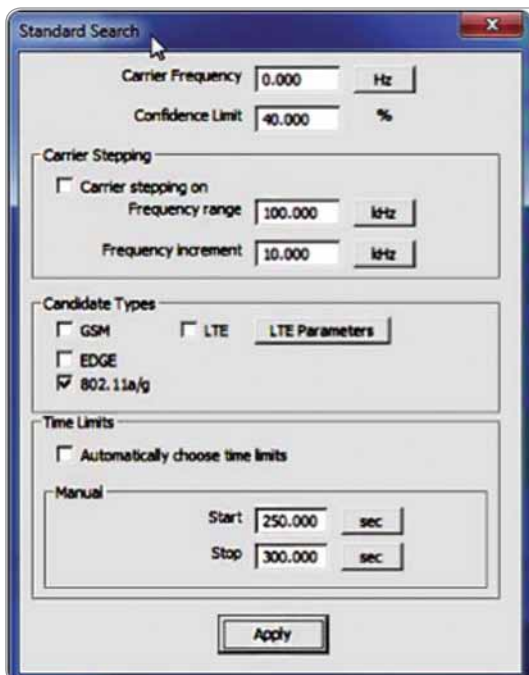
Standard Search

Carrier Frequency 0.000 Hz

Confidence Limit 40.000 %

Carrier Stepping

☐ Carrier stepping on

Frequency range 100.000 kHz

Frequency increment 10.000 kHz

Candidate Types

☐ GSM ☐ LTE LTE Parameters

☐ EDGE

☑ 802.11a/g

Time Limits

☐ Automatically choose time limits

Manual

Start 250.000 sec

Stop 300.000 sec

Apply